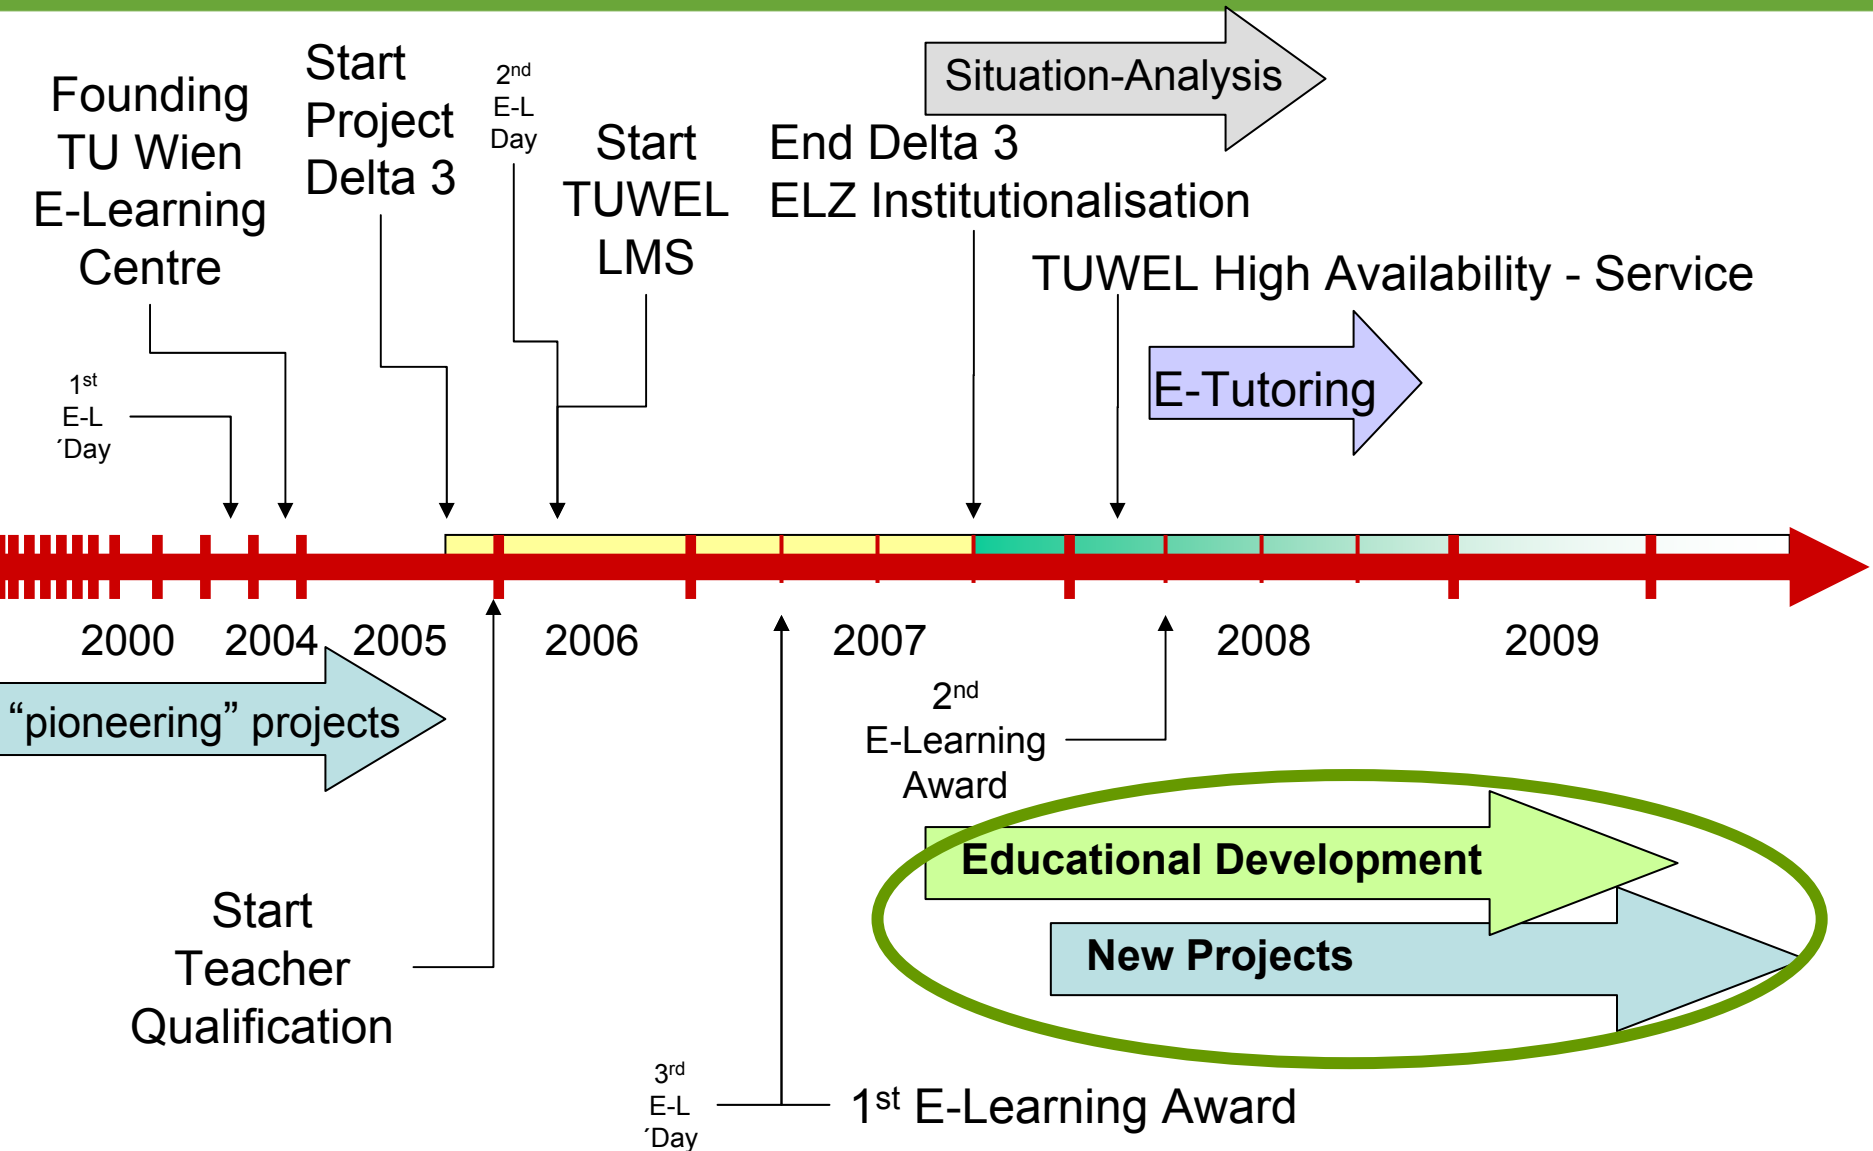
Founding TU Wien E-Learning Centre

Start Project Delta 3

$2^{nd}$ E-L Day

Start TUWEL LMS

Situation-Analysis

End Delta 3
ELZ Institutionalisation

TUWEL High Availability - Service

$1^{st}$ E-L ´Day

E-Tutoring

2000 2004 2005 2006 2007 2008 2009

“pioneering” projects

$2^{nd}$ E-Learning Award

Educational Development

New Projects

Start Teacher Qualification

$3^{rd}$ E-L ´Day

$1^{st}$ E-Learning Award